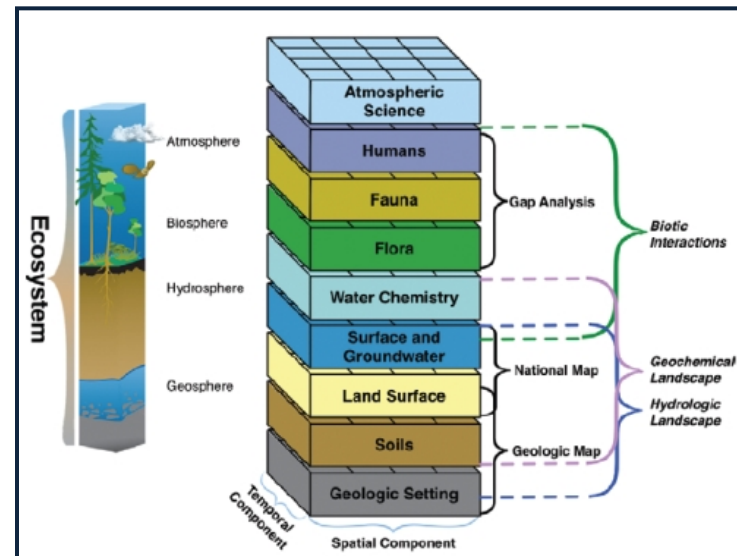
Ecosystem

Atmosphere

Biosphere

Hydrosphere

Geosphere

Atmospheric Science

Humans

Fauna

Flora

Water Chemistry

Surface and Groundwater

Land Surface

Soils

Geologic Setting

Temporal Component

Spatial Component

Gap Analysis

National Map

Geologic Map

Biotic Interactions

Geochemical Landscape

Hydrologic Landscape